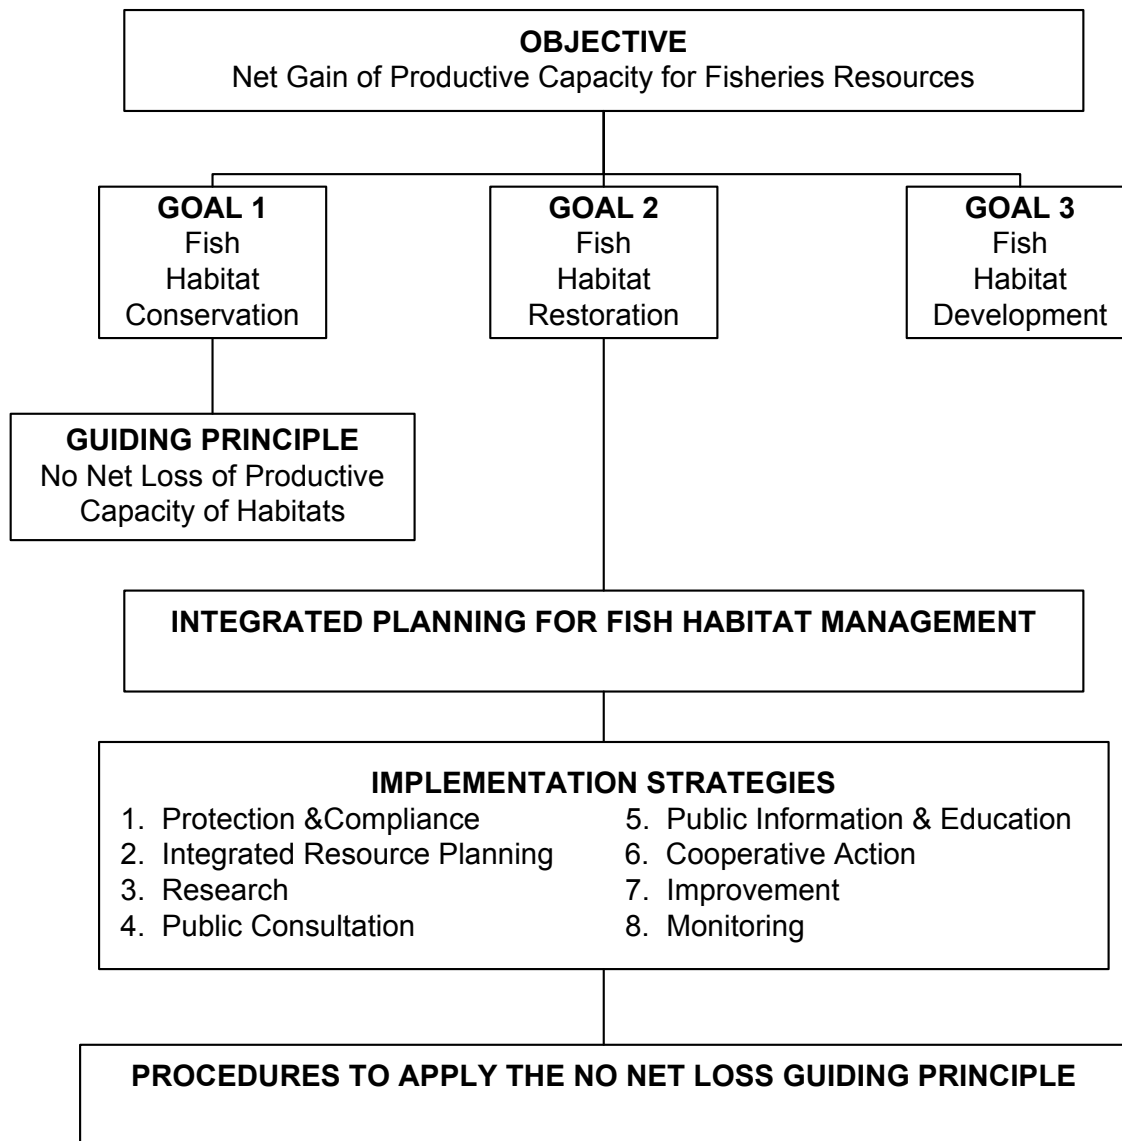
**OBJECTIVE**
Net Gain of Productive Capacity for Fisheries Resources

**GOAL 1**
Fish Habitat Conservation

**GOAL 2**
Fish Habitat Restoration

**GOAL 3**
Fish Habitat Development

**GUIDING PRINCIPLE**
No Net Loss of Productive Capacity of Habitats

**INTEGRATED PLANNING FOR FISH HABITAT MANAGEMENT**

**IMPLEMENTATION STRATEGIES**
1. Protection &Compliance
2. Integrated Resource Planning
3. Research
4. Public Consultation

5. Public Information & Education
6. Cooperative Action
7. Improvement
8. Monitoring

**PROCEDURES TO APPLY THE NO NET LOSS GUIDING PRINCIPLE**